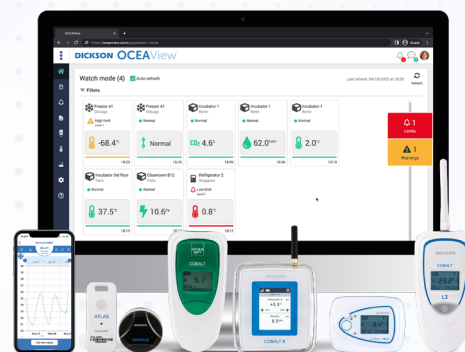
OCEAView

https://oceasoft.com/equipment-mode

Guest

DICKSON OCEAView

Watch mode (4)

Auto refresh

Last refresh: 04/13/2023 at 18:10

Refresh

Filters

Freezer A1
Chicago

High limit
Level 1

-68.4°

18:10

Freezer A1
Chicago

Normal

Normal

18:10

Incubator 1
Berlin

Normal

4.6%

18:10

Incubator 1
Berlin

Normal

62.0%RH

18:10

Incubator 1
Berlin

Normal

2.0°C

18:10

Incubator (M) floor
Paris

Normal

37.5°

18:10

Cleanroom B12
Singapore

Normal

10.6%

18:10

Refrigerator 2
Singapore

Low limit
Level 1

0.8°

18:10

1
Limits

1
Warnings

ATLAS

COBALT

COBALT X

DICKSON

L3